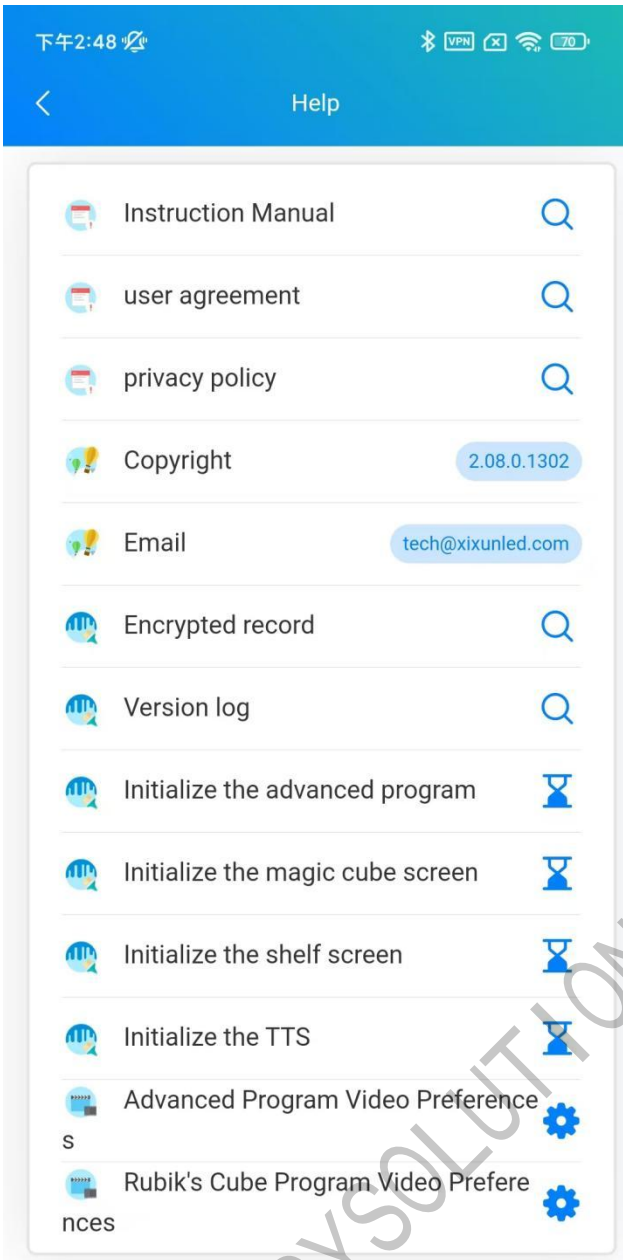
下午2:48

VPN 70

Help

Instruction Manual

user agreement

privacy policy

Copyright 2.08.0.1302

Email tech@xixunled.com

Encrypted record

Version log

Initialize the advanced program

Initialize the magic cube screen

Initialize the shelf screen

Initialize the TTS

Advanced Program Video Preferences

Rubik's Cube Program Video Preferences

SOLUTION